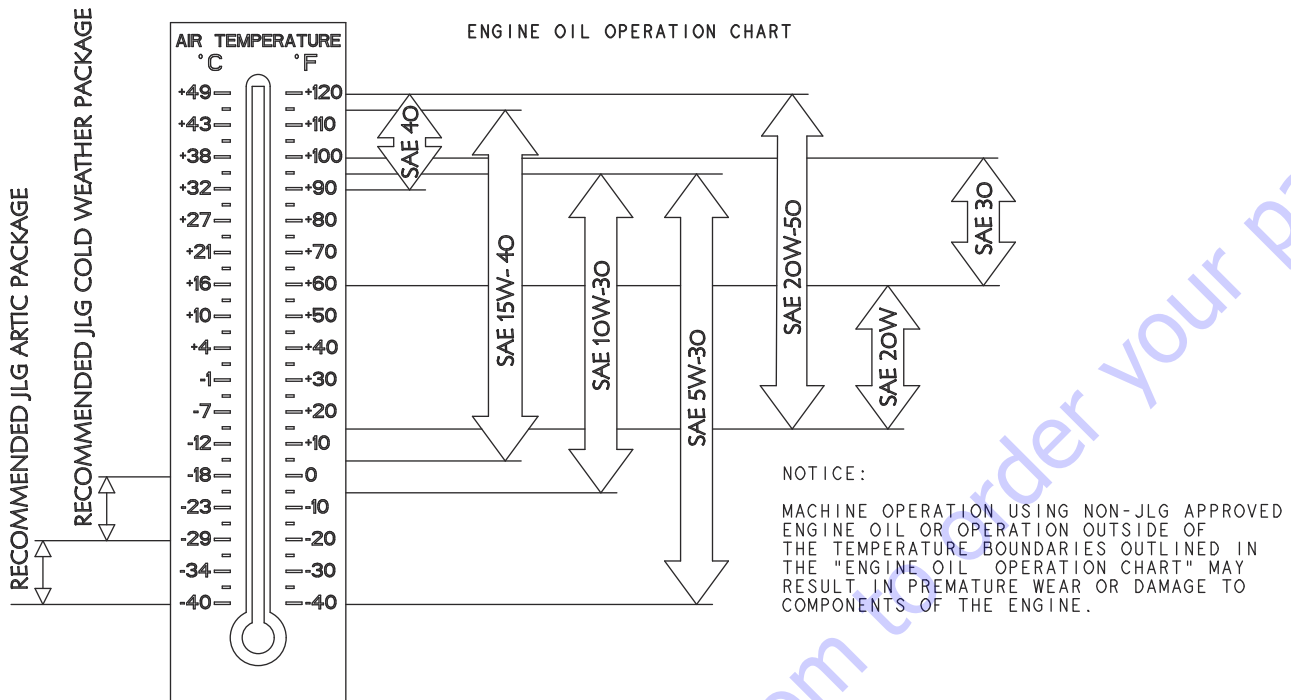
ENGINE OIL OPERATION CHART

AIR TEMPERATURE
°C °F

| °C | °F |
|---|---|
| +49 | +120 |
| +43 | +110 |
| +38 | +100 |
| +32 | +90 |
| +27 | +80 |
| +21 | +70 |
| +16 | +60 |
| +10 | +50 |
| +4 | +40 |
| -1 | +30 |
| -7 | +20 |
| -12 | +10 |
| -18 | 0 |
| -23 | -10 |
| -29 | -20 |
| -34 | -30 |
| -40 | -40 |

RECOMMENDED JLG ARTIC PACKAGE

RECOMMENDED JLG COLD WEATHER PACKAGE

SAE 40

SAE 15W-40

SAE 10W-30

SAE 5W-30

SAE 20W-50

SAE 30

SAE 20W

NOTICE:

MACHINE OPERATION USING NON-JLG APPROVED ENGINE OIL OR OPERATION OUTSIDE OF THE TEMPERATURE BOUNDARIES OUTLINED IN THE "ENGINE OIL OPERATION CHART" MAY RESULT IN PREMATURE WEAR OR DAMAGE TO COMPONENTS OF THE ENGINE.

Click here to order your p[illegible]